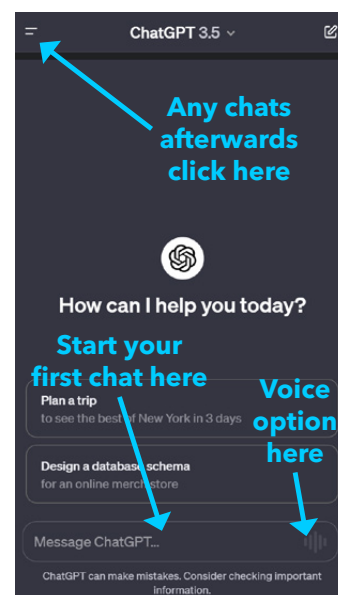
ChatGPT 3.5

Any chats afterwards click here

How can I help you today?

Start your first chat here

Voice option here

Plan a trip
to see the best of New York in 3 days

Design a database schema
for an online merch store

Message ChatGPT...

ChatGPT can make mistakes. Consider checking important information.